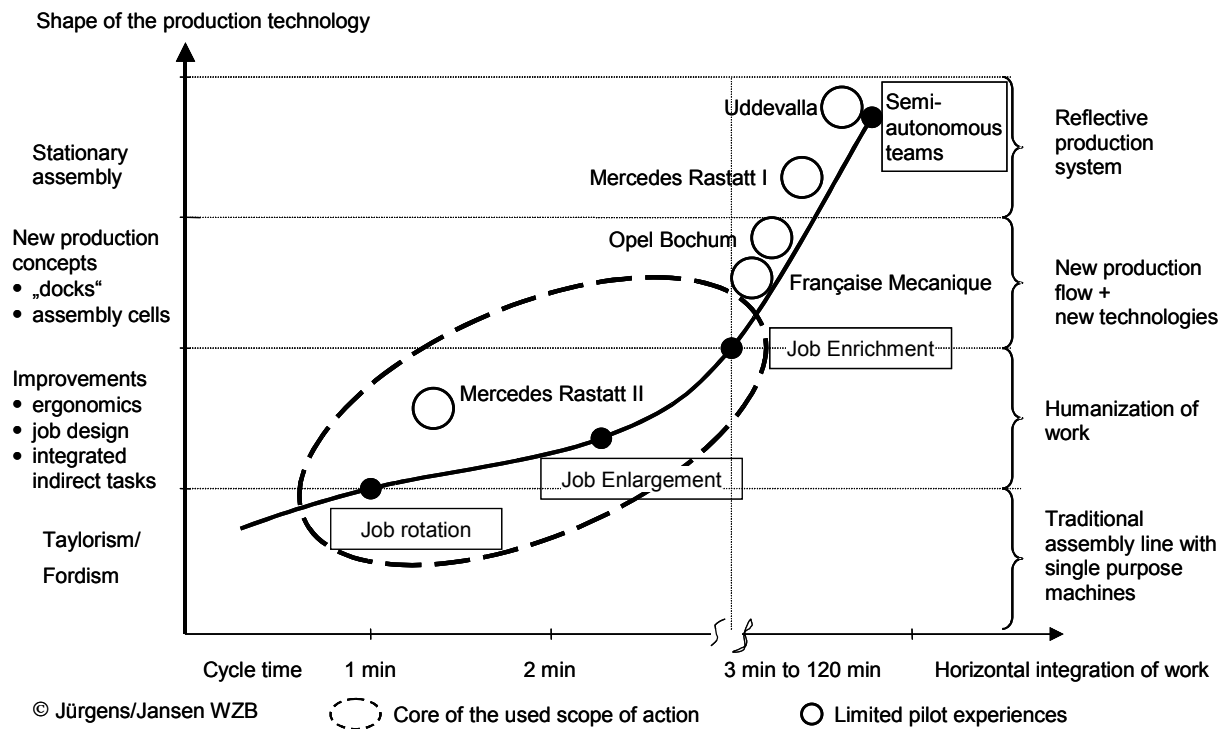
Shape of the production technology

Stationary assembly

New production concepts
• „docks“
• assembly cells

Improvements
• ergonomics
• job design
• integrated indirect tasks

Taylorism/
Fordism

Uddevalla

Semi-autonomous teams

Mercedes Rastatt I

Opel Bochum

Française Mecanique

Job Enrichment

Mercedes Rastatt II

Job Enlargement

Job rotation

Reflective production system

New production flow + new technologies

Humanization of work

Traditional assembly line with single purpose machines

Cycle time 1 min 2 min 3 min to 120 min Horizontal integration of work

© Jürgens/Jansen WZB Core of the used scope of action Limited pilot experiences